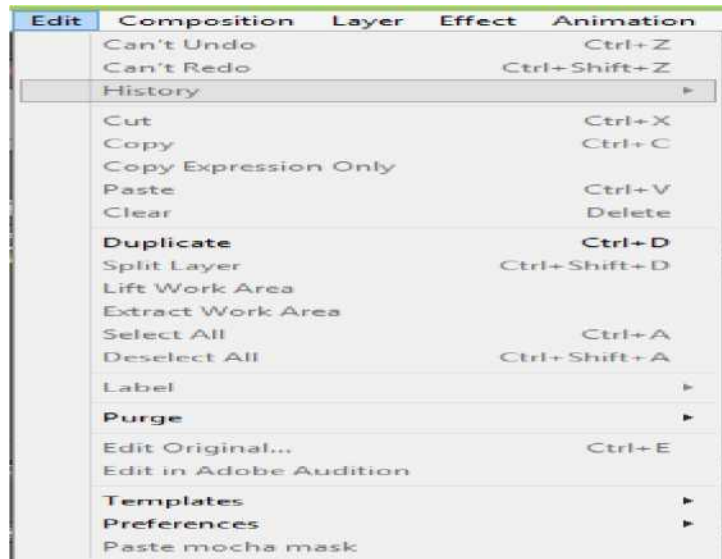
Edit Composition Layer Effect Animation

Can't Undo Ctrl+Z
Can't Redo Ctrl+Shift+Z
History

Cut Ctrl+X
Copy Ctrl+C
Copy Expression Only
Paste Ctrl+V
Clear Delete

Duplicate Ctrl+D
Split Layer Ctrl+Shift+D
Lift Work Area
Extract Work Area
Select All Ctrl+A
Deselect All Ctrl+Shift+A

Label

Purge

Edit Original... Ctrl+E
Edit in Adobe Audition

Templates
Preferences
Paste mocha mask